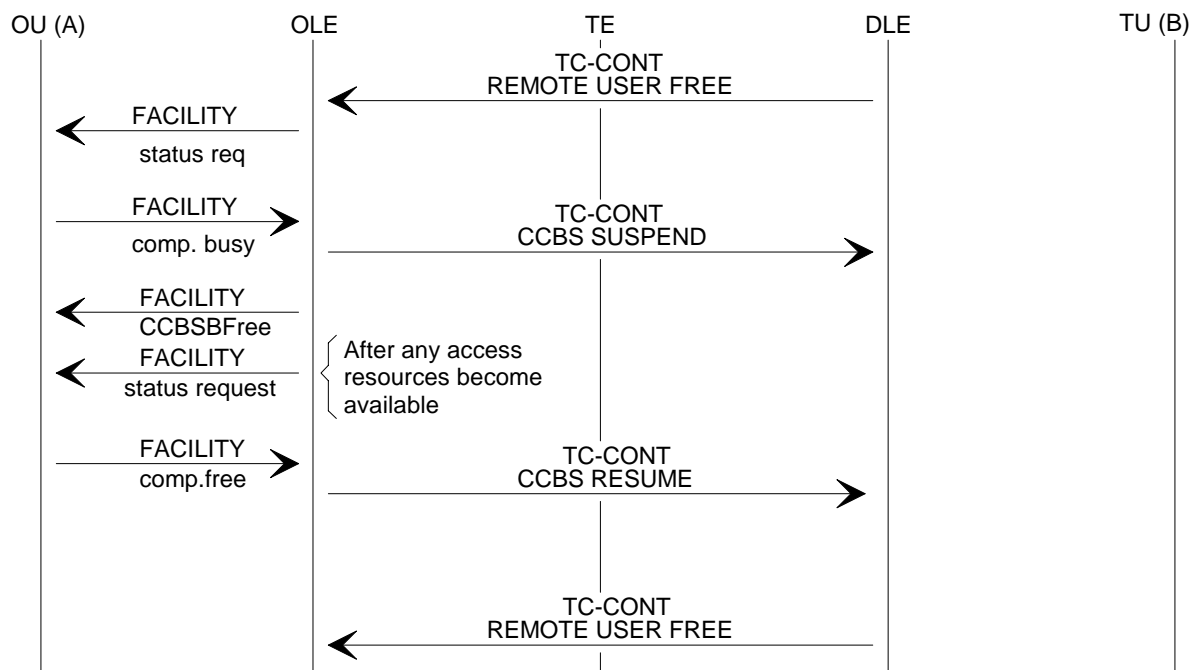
OU (A)
OLE
TE
DLE
TU (B)

TC-CONT
REMOTE USER FREE

FACILITY
status req

FACILITY
comp. busy

TC-CONT
CCBS SUSPEND

FACILITY
CCBSBFree

FACILITY
status request

After any access resources become available

FACILITY
comp.free

TC-CONT
CCBS RESUME

TC-CONT
REMOTE USER FREE